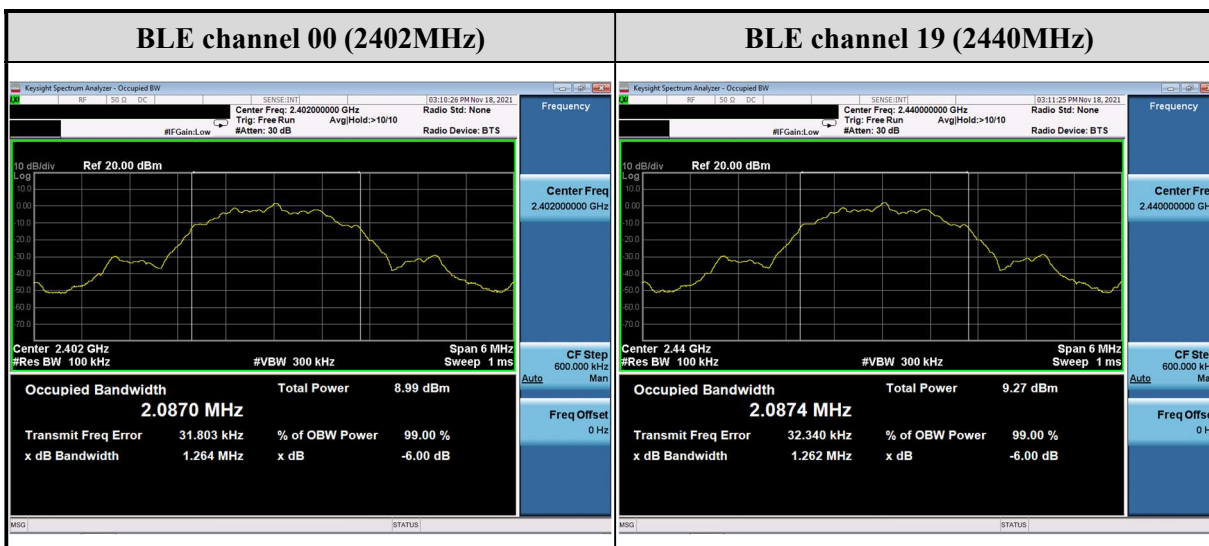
| BLE channel 00 (2402MHz) | BLE channel 19 (2440MHz) |
|---|---|

Keysight Spectrum Analyzer - Occupied BW
RF 50 Ω DC SENSE:INT
Center Freq: 2.402000000 GHz
Trig: Free Run Avg|Hold:>10/10
#IFGain:Low #Atten: 30 dB
03:10:26 PM Nov 18, 2021
Radio Std: None
Radio Device: BTS
Frequency
10 dB/div Ref 20.00 dBm
Log
10.0
0.00
-10.0
-20.0
-30.0
-40.0
-50.0
-60.0
-70.0
Center Freq
2.402000000 GHz
Center 2.402 GHz
#Res BW 100 kHz
#VBW 300 kHz
Span 6 MHz
Sweep 1 ms
CF Step
600.000 kHz
Auto Man
Occupied Bandwidth
2.0870 MHz
Total Power 8.99 dBm
Transmit Freq Error 31.803 kHz
% of OBW Power 99.00 %
x dB Bandwidth 1.264 MHz
x dB -6.00 dB
Freq Offset
0 Hz
MSG
STATUS

Keysight Spectrum Analyzer - Occupied BW
RF 50 Ω DC SENSE:INT
Center Freq: 2.440000000 GHz
Trig: Free Run Avg|Hold:>10/10
#IFGain:Low #Atten: 30 dB
03:11:25 PM Nov 18, 2021
Radio Std: None
Radio Device: BTS
Frequency
10 dB/div Ref 20.00 dBm
Log
10.0
0.00
-10.0
-20.0
-30.0
-40.0
-50.0
-60.0
-70.0
Center Fre
2.440000000 G
Center 2.44 GHz
#Res BW 100 kHz
#VBW 300 kHz
Span 6 MHz
Sweep 1 ms
CF Ste
600.000 k
Auto Ma
Occupied Bandwidth
2.0874 MHz
Total Power 9.27 dBm
Transmit Freq Error 32.340 kHz
% of OBW Power 99.00 %
x dB Bandwidth 1.262 MHz
x dB -6.00 dB
Freq Offs
0 H
MSG
STATUS